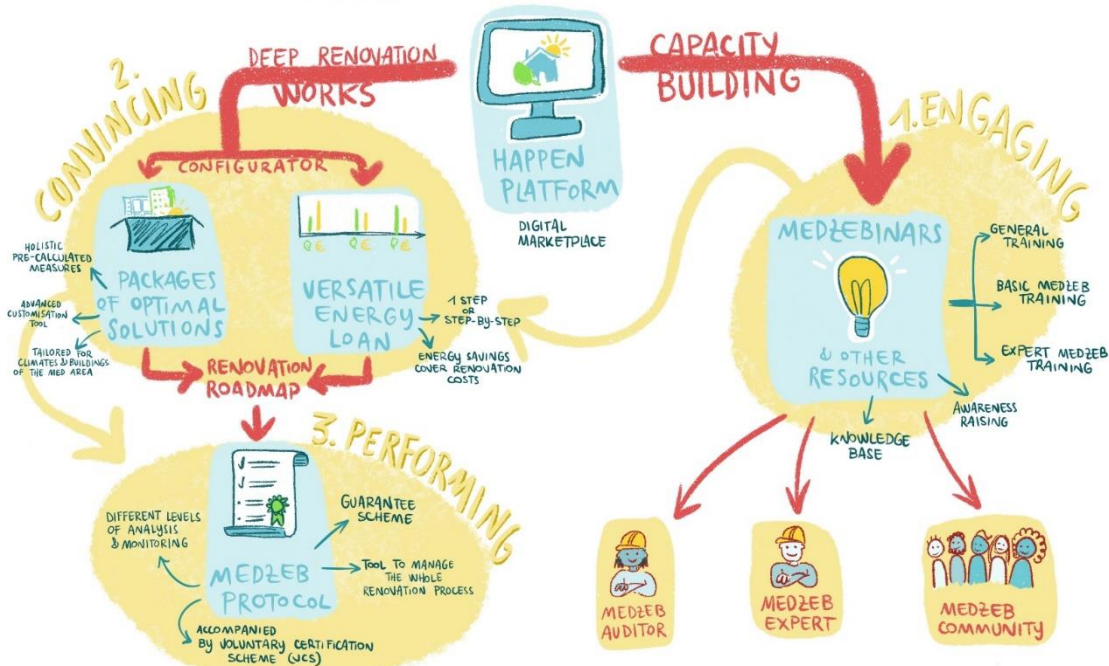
DEEP RENOVATION WORKS

CAPACITY BUILDING

HAPPEN PLATFORM

DIGITAL MARKETPLACE

2. CONVINCING

CONFIGURATOR

HOLISTIC PRE-CALCULATED MEASURES

ADVANCED CUSTOMISATION TOOL

TAILORED FOR CLIMATES & BUILDINGS OF THE MED AREA

PACKAGES OF OPTIMAL SOLUTIONS

€ € €

VERSATILE ENERGY LOAN

1 STEP OR STEP-BY-STEP

ENERGY SAVINGS COVER RENOVATION COSTS

RENOVATION ROADMAP

1. ENGAGING

MEDZEBINARS & OTHER RESOURCES

GENERAL TRAINING

BASIC MEDZEB TRAINING

EXPERT MEDZEB TRAINING

AWARENESS RAISING

KNOWLEDGE BASE

3. PERFORMING

DIFFERENT LEVELS OF ANALYSIS & MONITORING

GUARANTEE SCHEME

TOOL TO MANAGE THE WHOLE RENOVATION PROCESS

MEDZEB PROTOCOL

ACCOMPANIED BY VOLUNTARY CERTIFICATION SCHEME (VCS)

MEDZEB AUDITOR

MEDZEB EXPERT

MEDZEB COMMUNITY